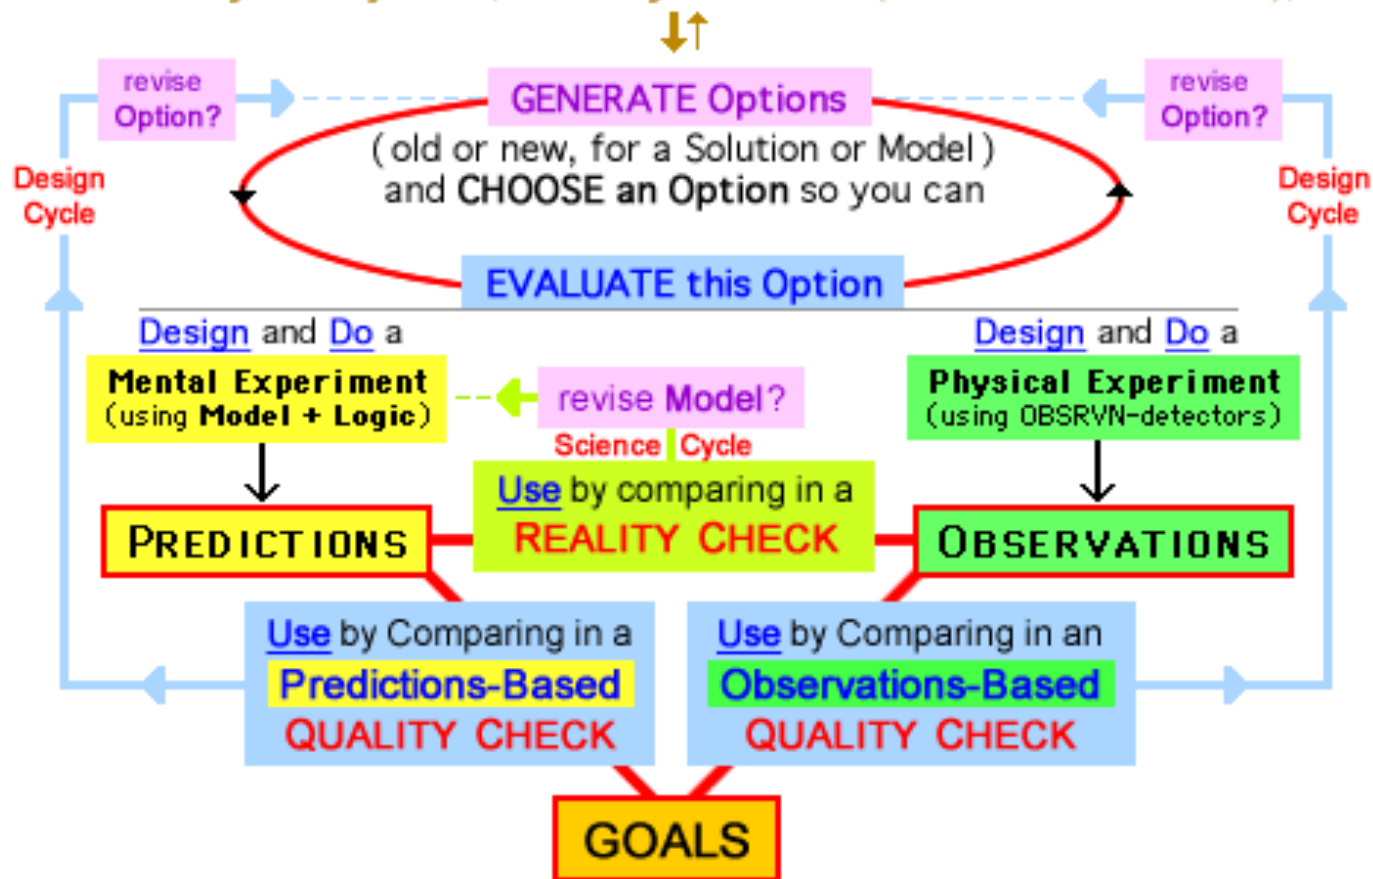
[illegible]

revise Option?

GENERATE Options
( old or new, for a Solution or Model )
and CHOOSE an Option so you can

revise Option?

Design Cycle

Design Cycle

EVALUATE this Option

Design and Do a
Mental Experiment
(using Model + Logic)

revise Model?
Science Cycle

Design and Do a
Physical Experiment
(using OBSRVN-detectors)

PREDICTIONS

Use by comparing in a
REALITY CHECK

OBSERVATIONS

Use by Comparing in a
Predictions-Based
QUALITY CHECK

Use by Comparing in an
Observations-Based
QUALITY CHECK

GOALS